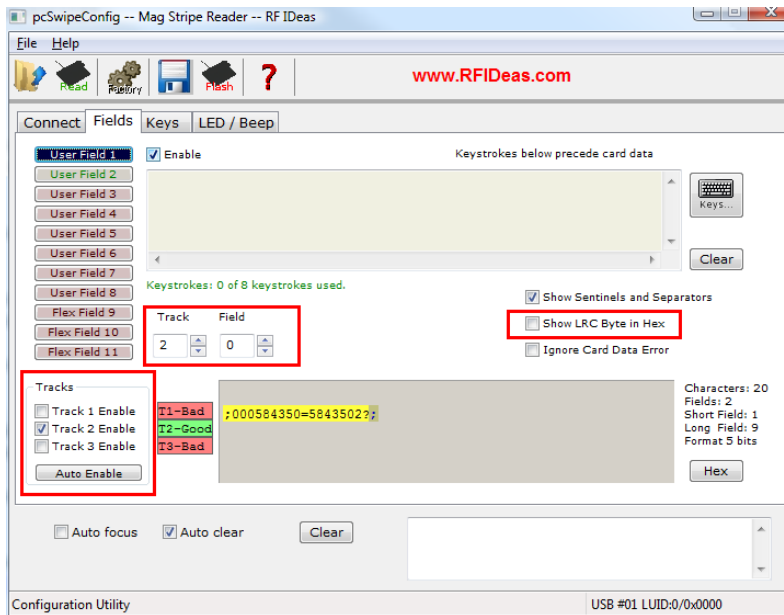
pcSwipeConfig -- Mag Stripe Reader -- RF IDeas

File Help

Read Factory Flash ?

www.RFIDeas.com

Connect Fields Keys LED / Beep

User Field 1
User Field 2
User Field 3
User Field 4
User Field 5
User Field 6
User Field 7
User Field 8
Flex Field 9
Flex Field 10
Flex Field 11

Enable

Keystrokes below precede card data

Keys...

Clear

Keystrokes: 0 of 8 keystrokes used.

Track 2
Field 0

Show Sentinels and Separators
Show LRC Byte in Hex
Ignore Card Data Error

Tracks
Track 1 Enable
Track 2 Enable
Track 3 Enable
Auto Enable

T1-Bad
T2-Good
T3-Bad

;000584350=5843502?;

Characters: 20
Fields: 2
Short Field: 1
Long Field: 9
Format 5 bits

Hex

Auto focus
Auto clear
Clear

Configuration Utility

USB #01 LUID:0/0x0000